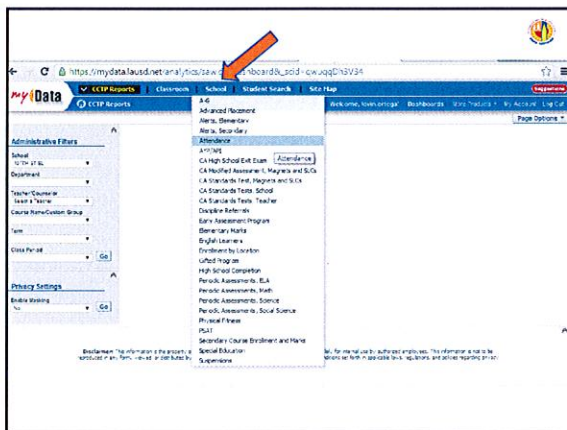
https://mydata.lausd.net/analytics/saw.dll?...shboard&_scid=cw.uqqDhSV34

myData

CCTP Reports | Classroom | School | Student Search | Site Map

CCTP Reports

Welcome, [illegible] | Dashboards | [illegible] | My Account | Log Out

Page Options

Administrative Filters

School
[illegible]

Department

Teacher/Counselor
Select a Teacher

Course Name/Custom Group

Term

Class Period

Go

Privacy Settings

Enable Masking
No

Go

A-G
Advanced Placement
Alerts, Elementary
Alerts, Secondary
Attendance
AYP/API
CA High School Exit Exam
Attendance
CA Modified Assessment, Magnets and SLCs
CA Standards Test, Magnets and SLCs
CA Standards Tests, School
CA Standards Tests, Teacher
Discipline Referrals
Early Assessment Program
Elementary Marks
English Learners
Enrollment by Location
Gifted Program
High School Completion
Periodic Assessments, ELA
Periodic Assessments, Math
Periodic Assessments, Science
Periodic Assessments, Social Science
Physical Fitness
PSAT
Secondary Course Enrollment and Marks
Special Education
Suspensions

Disclaimer: This information is the property of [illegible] for internal use by authorized employees. This information is not to be reproduced in any form, viewed, or distributed by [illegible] set forth in applicable laws, regulations, and policies regarding privacy.